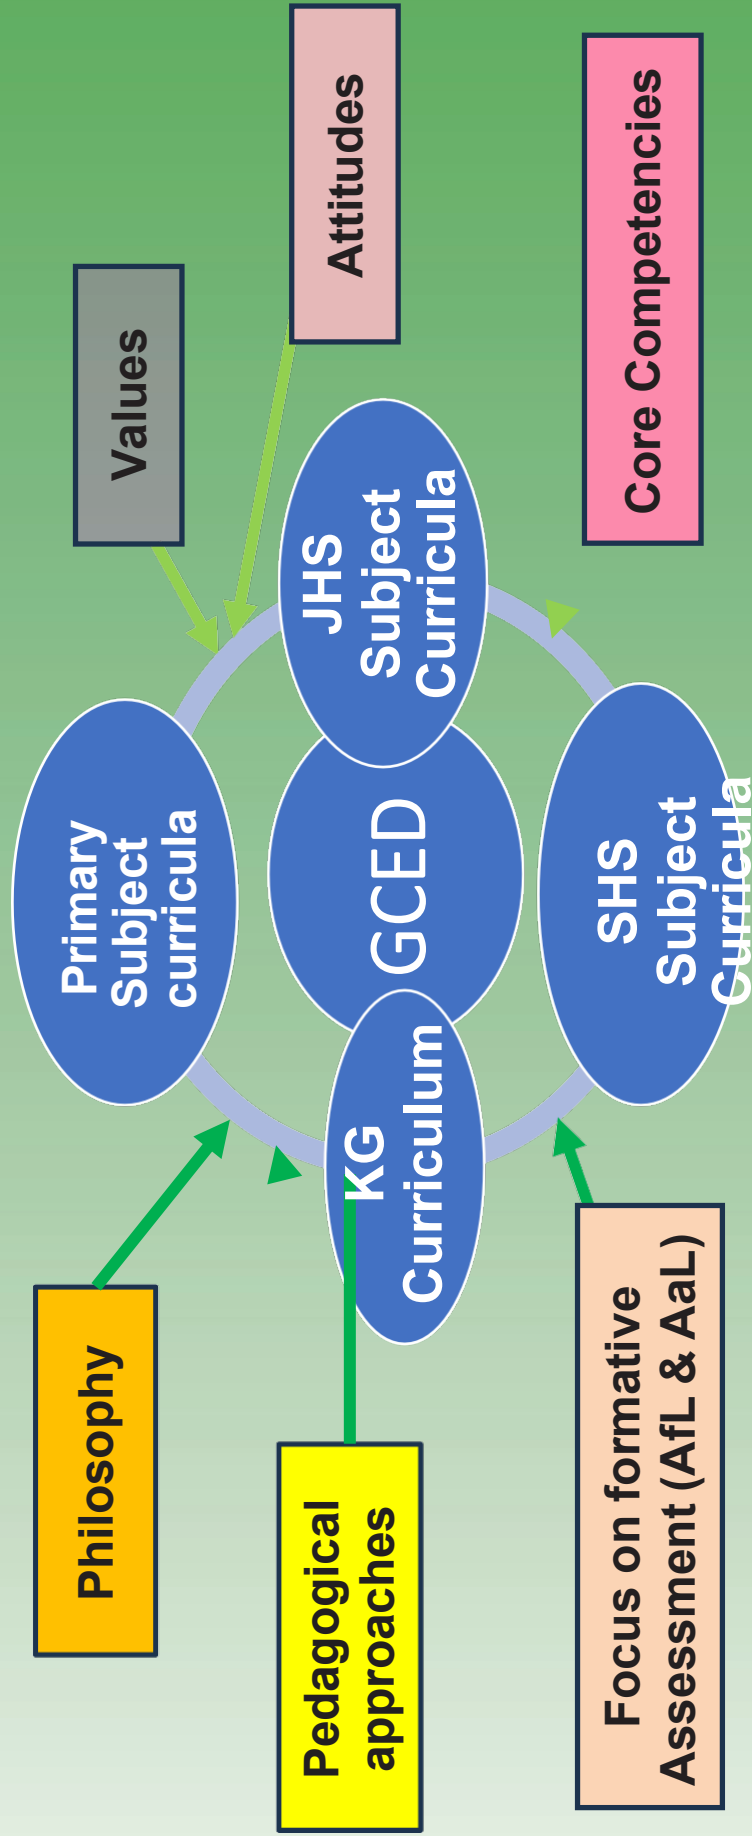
Attitudes

Values

Core Competencies

JHS Subject Curricula

Primary Subject curricula

GCED

SHS Subject Curricula

KG Curriculum

Philosophy

Pedagogical approaches

Focus on formative Assessment (AfL & AaL)